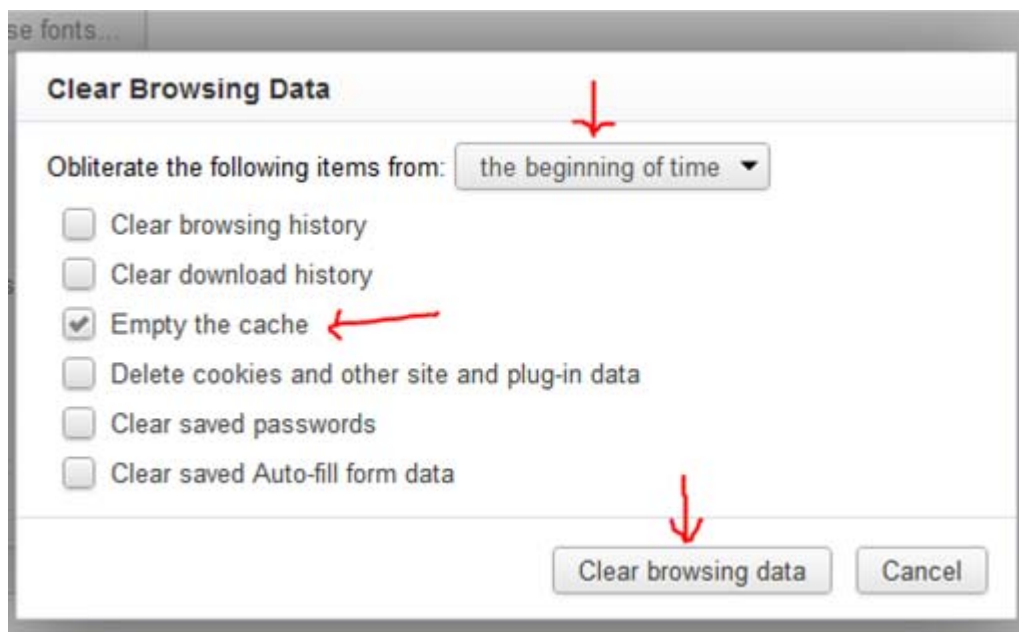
se fonts...

Clear Browsing Data

Obliterate the following items from: the beginning of time

Clear browsing history

Clear download history

Empty the cache

Delete cookies and other site and plug-in data

Clear saved passwords

Clear saved Auto-fill form data

Clear browsing data

Cancel